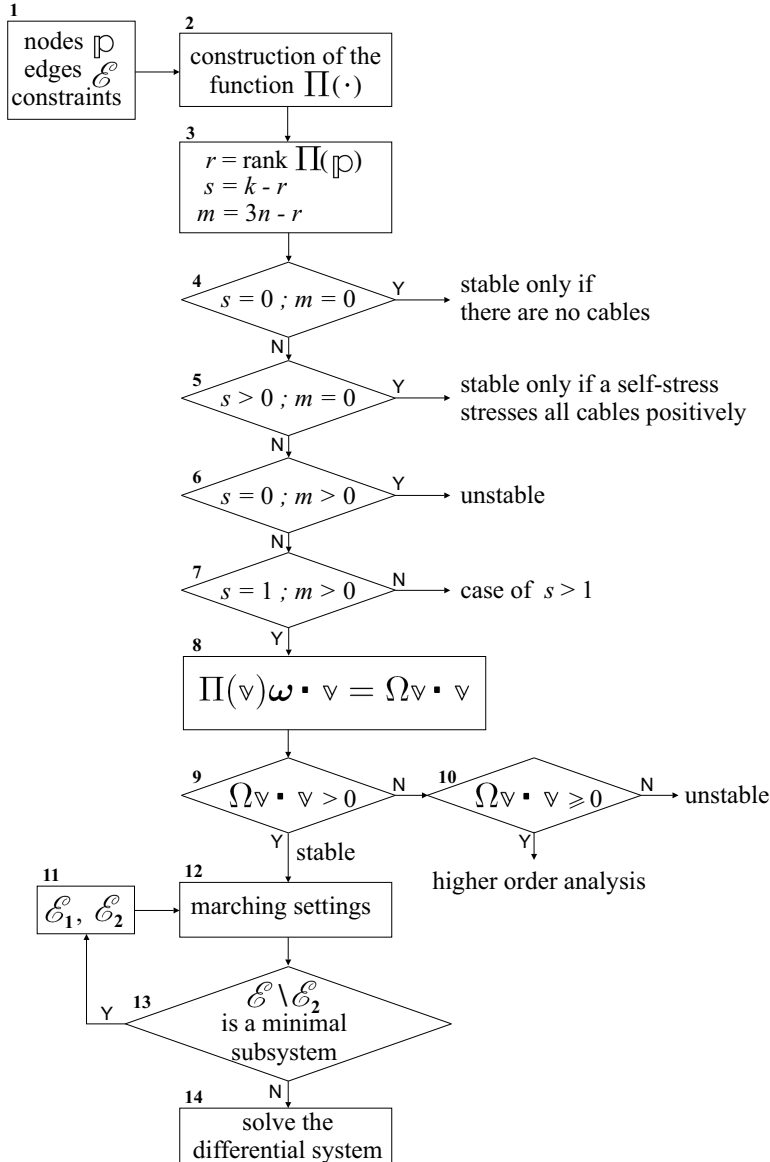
1
nodes $\mathbb{p}$
edges $\mathscr{E}$
constraints

2
construction of the function $\Pi(\cdot)$

3
$r$ = rank $\Pi(\mathbb{p})$
$s = k - r$
$m = 3n - r$

4
$s = 0 ; m = 0$
Y
stable only if there are no cables
N

5
$s > 0 ; m = 0$
Y
stable only if a self-stress stresses all cables positively
N

6
$s = 0 ; m > 0$
Y
unstable
N

7
$s = 1 ; m > 0$
N
case of $s > 1$
Y

8
$\Pi(\mathbb{v})\boldsymbol{\omega} \cdot \mathbb{v} = \Omega\mathbb{v} \cdot \mathbb{v}$

9
$\Omega\mathbb{v} \cdot \mathbb{v} > 0$
N
10
$\Omega\mathbb{v} \cdot \mathbb{v} \geqslant 0$
N
unstable
Y
higher order analysis
Y
stable

11
$\mathscr{E}_1, \mathscr{E}_2$

12
marching settings

13
$\mathscr{E} \setminus \mathscr{E}_2$ is a minimal subsystem
Y
N

14
solve the differential system